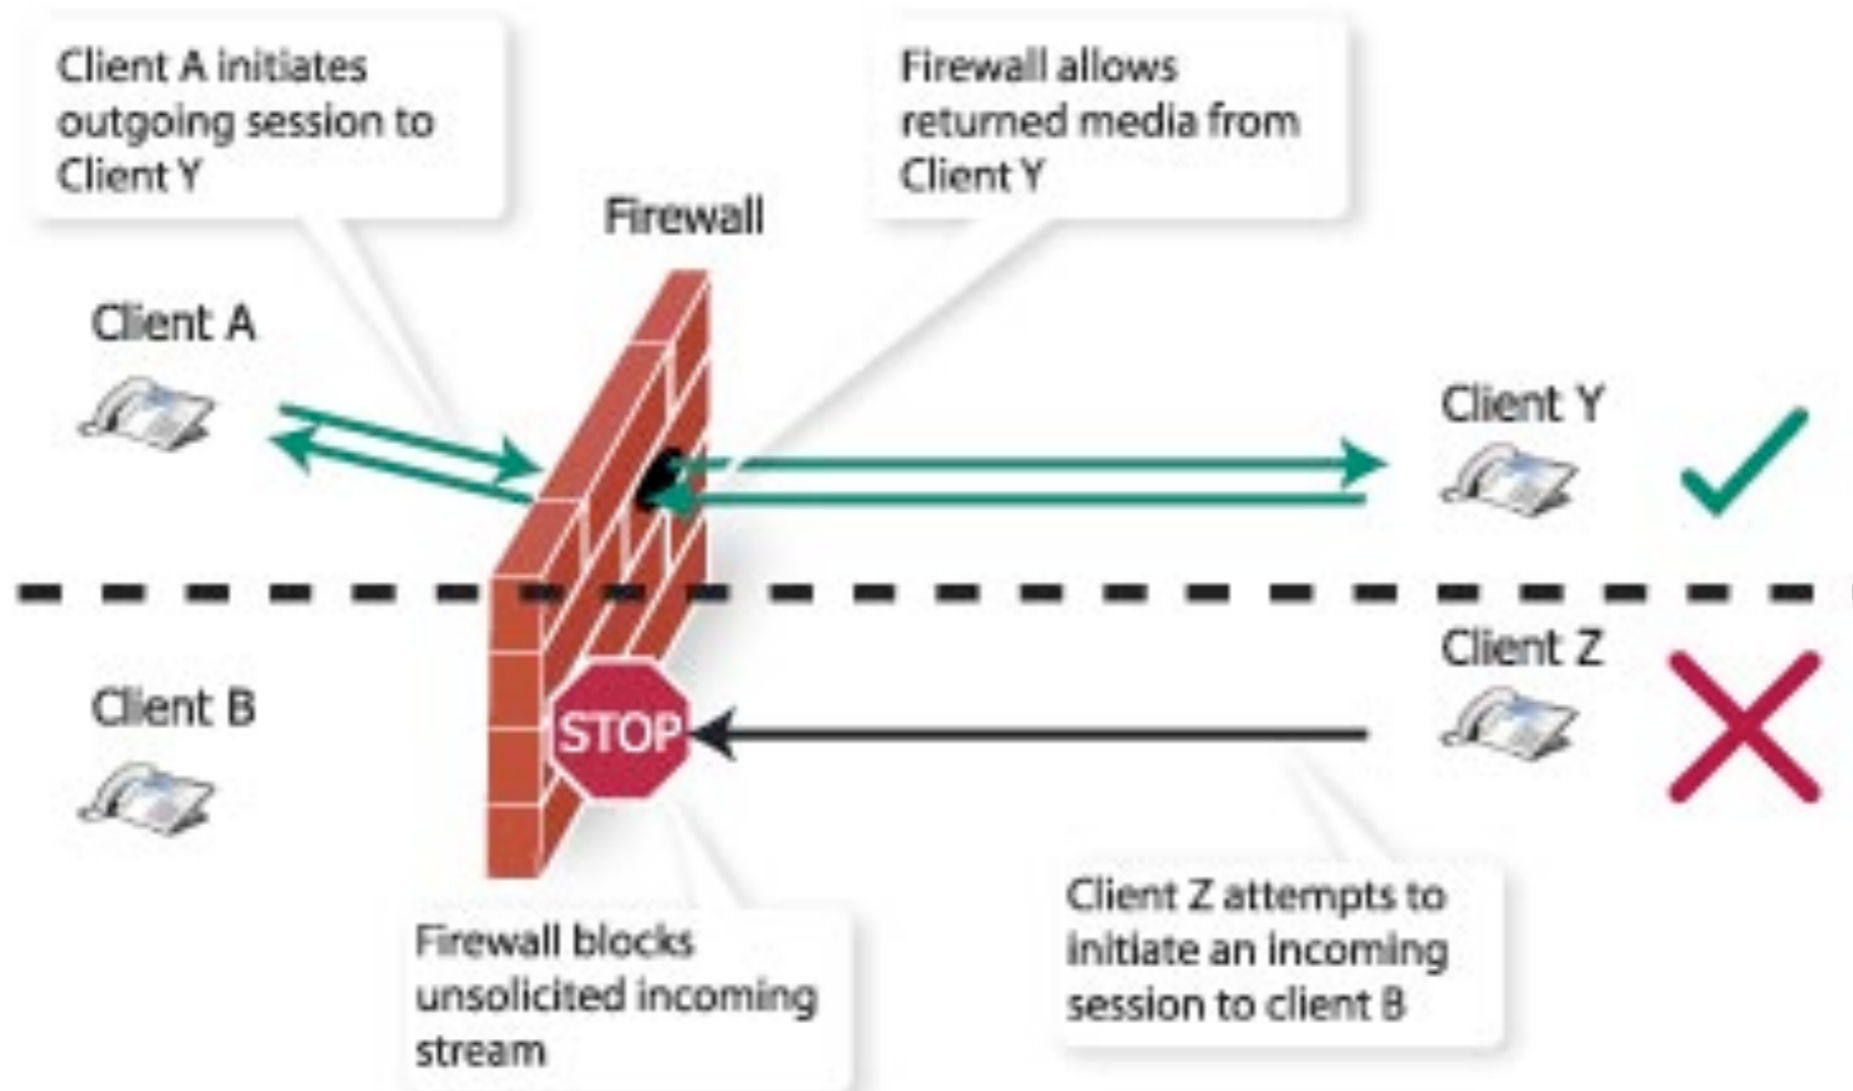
Client A initiates outgoing session to Client Y

Firewall allows returned media from Client Y

Firewall

Client A

Client Y

Client B

Client Z

STOP

Firewall blocks unsolicited incoming stream

Client Z attempts to initiate an incoming session to client B